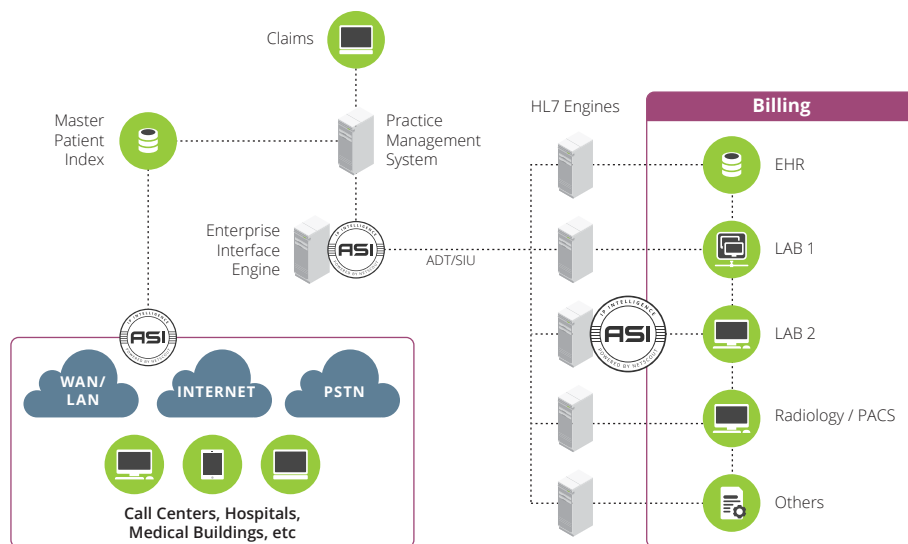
Claims

Master Patient Index

Practice Management System

HL7 Engines

Billing

EHR

Enterprise Interface Engine

ASI
IP INTELLIGENCE
POWERED BY NETSCOUT

ADT/SIU

LAB 1

ASI
IP INTELLIGENCE
POWERED BY NETSCOUT

ASI
IP INTELLIGENCE
POWERED BY NETSCOUT

LAB 2

WAN/ LAN

INTERNET

PSTN

Radiology / PACS

Others

Call Centers, Hospitals, Medical Buildings, etc